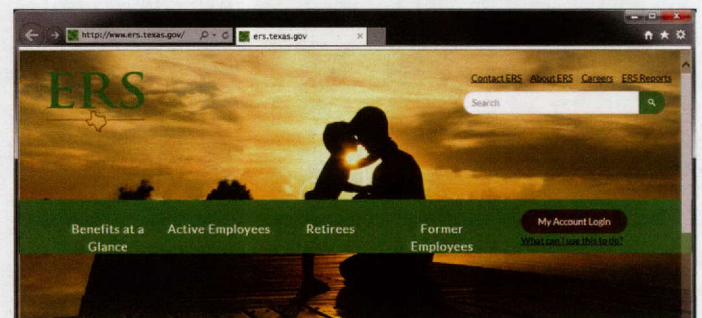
http://www.ers.texas.gov/
ers.texas.gov

ERS

Contact ERS About ERS Careers ERS Reports

Search

Benefits at a Glance
Active Employees
Retirees
Former Employees

My Account Login
What can I use this to do?